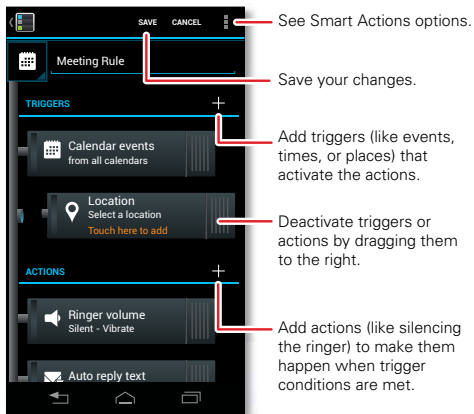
SAVE CANCEL

Meeting Rule

TRIGGERS

Calendar events
from all calendars

Location
Select a location
Touch here to add

ACTIONS

Ringer volume
Silent - Vibrate

Auto reply text

See Smart Actions options.

Save your changes.

Add triggers (like events, times, or places) that activate the actions.

Deactivate triggers or actions by dragging them to the right.

Add actions (like silencing the ringer) to make them happen when trigger conditions are met.